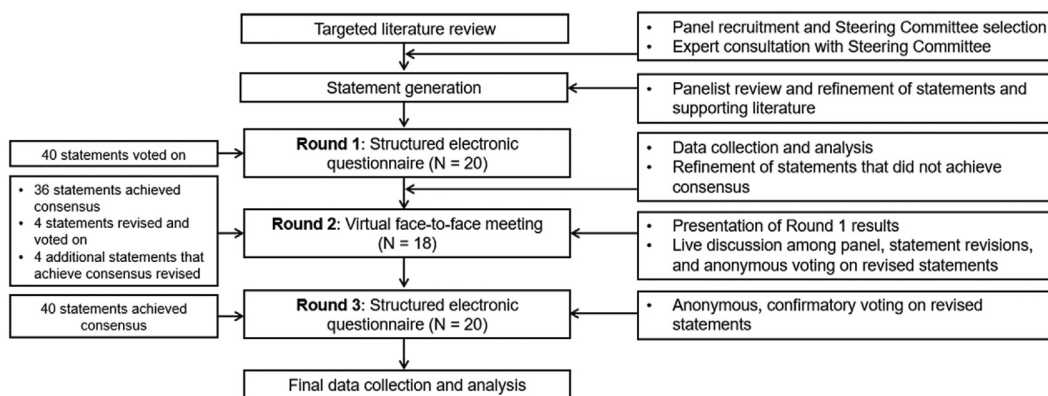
Targeted literature review

- Panel recruitment and Steering Committee selection
- Expert consultation with Steering Committee

Statement generation

- Panelist review and refinement of statements and supporting literature

40 statements voted on

**Round 1**: Structured electronic questionnaire (N = 20)

- Data collection and analysis
- Refinement of statements that did not achieve consensus

- 36 statements achieved consensus
- 4 statements revised and voted on
- 4 additional statements that achieve consensus revised

**Round 2**: Virtual face-to-face meeting (N = 18)

- Presentation of Round 1 results
- Live discussion among panel, statement revisions, and anonymous voting on revised statements

40 statements achieved consensus

**Round 3**: Structured electronic questionnaire (N = 20)

- Anonymous, confirmatory voting on revised statements

Final data collection and analysis